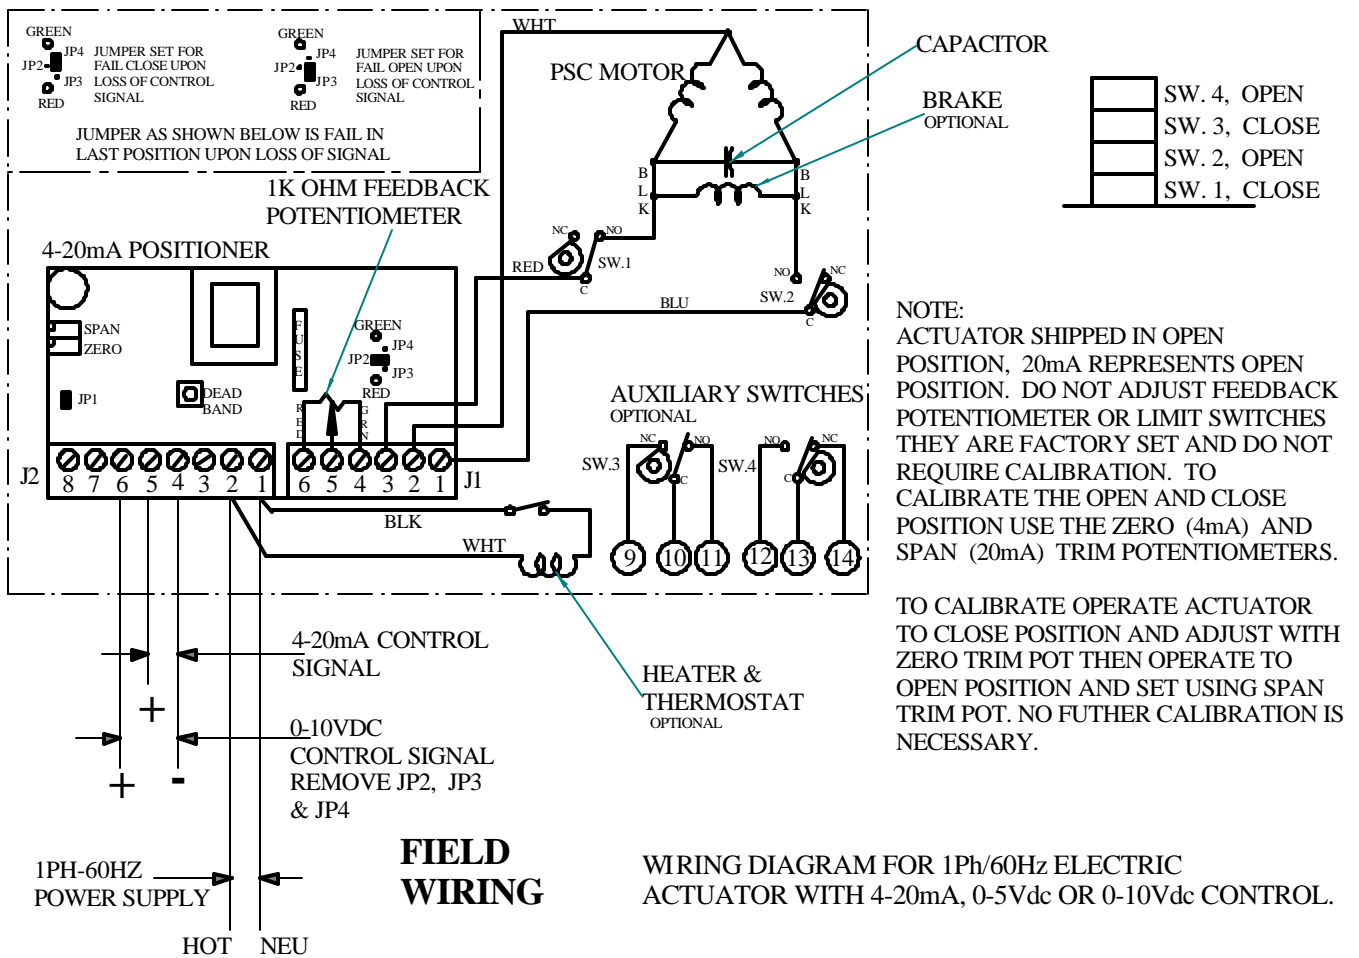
GREEN
JP4
JP2
JP3
RED
JUMPER SET FOR FAIL CLOSE UPON LOSS OF CONTROL SIGNAL

GREEN
JP4
JP2
JP3
RED
JUMPER SET FOR FAIL OPEN UPON LOSS OF CONTROL SIGNAL

JUMPER AS SHOWN BELOW IS FAIL IN LAST POSITION UPON LOSS OF SIGNAL

WHT
PSC MOTOR
CAPACITOR
BRAKE
OPTIONAL

| SW. 4, OPEN |
|---|
| SW. 3, CLOSE |
| SW. 2, OPEN |
| SW. 1, CLOSE |

B L K
B L K

1K OHM FEEDBACK POTENTIOMETER

4-20mA POSITIONER

NC NO
RED
SW.1
C
NO NC
SW.2
BLU
C

SPAN
ZERO
JP1
DEAD BAND
FUSE
GREEN
JP4
JP2
JP3
RED
RED
GRN

NOTE:
ACTUATOR SHIPPED IN OPEN POSITION, 20mA REPRESENTS OPEN POSITION. DO NOT ADJUST FEEDBACK POTENTIOMETER OR LIMIT SWITCHES THEY ARE FACTORY SET AND DO NOT REQUIRE CALIBRATION. TO CALIBRATE THE OPEN AND CLOSE POSITION USE THE ZERO (4mA) AND SPAN (20mA) TRIM POTENTIOMETERS.

AUXILIARY SWITCHES
OPTIONAL
NC NO
SW.3
C
NO NC
SW.4
C

J2 8 7 6 5 4 3 2 1
6 5 4 3 2 1 J1

BLK
WHT

9 10 11 12 13 14

TO CALIBRATE OPERATE ACTUATOR TO CLOSE POSITION AND ADJUST WITH ZERO TRIM POT THEN OPERATE TO OPEN POSITION AND SET USING SPAN TRIM POT. NO FUTHER CALIBRATION IS NECESSARY.

4-20mA CONTROL SIGNAL
+
HEATER & THERMOSTAT
OPTIONAL
0-10VDC CONTROL SIGNAL REMOVE JP2, JP3 & JP4
+
-

1PH-60HZ POWER SUPPLY

FIELD WIRING

WIRING DIAGRAM FOR 1Ph/60Hz ELECTRIC ACTUATOR WITH 4-20mA, 0-5Vdc OR 0-10Vdc CONTROL.

HOT NEU